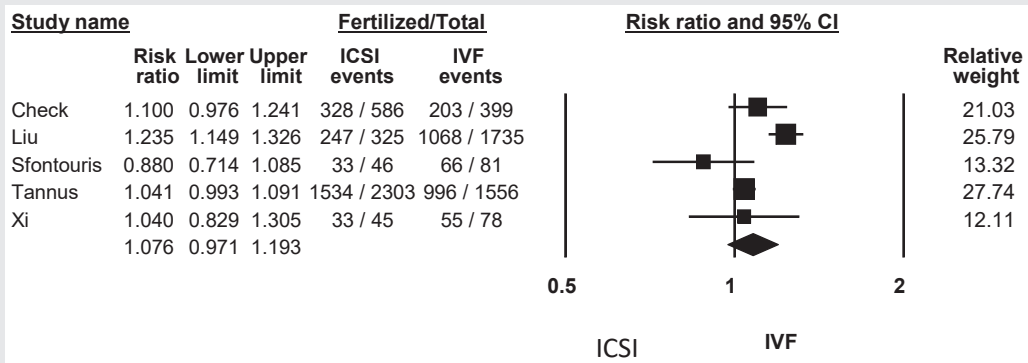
| Study name | Risk ratio | Lower limit | Upper limit | ICSI events | IVF events | Relative weight |
|---|---|---|---|---|---|---|
| Check | 1.100 | 0.976 | 1.241 | 328 / 586 | 203 / 399 | 21.03 |
| Liu | 1.235 | 1.149 | 1.326 | 247 / 325 | 1068 / 1735 | 25.79 |
| Sfontouris | 0.880 | 0.714 | 1.085 | 33 / 46 | 66 / 81 | 13.32 |
| Tannus | 1.041 | 0.993 | 1.091 | 1534 / 2303 | 996 / 1556 | 27.74 |
| Xi | 1.040 | 0.829 | 1.305 | 33 / 45 | 55 / 78 | 12.11 |
| | 1.076 | 0.971 | 1.193 | | | |

Fertilized/Total

Risk ratio and 95% CI

0.5 1 2

ICSI IVF